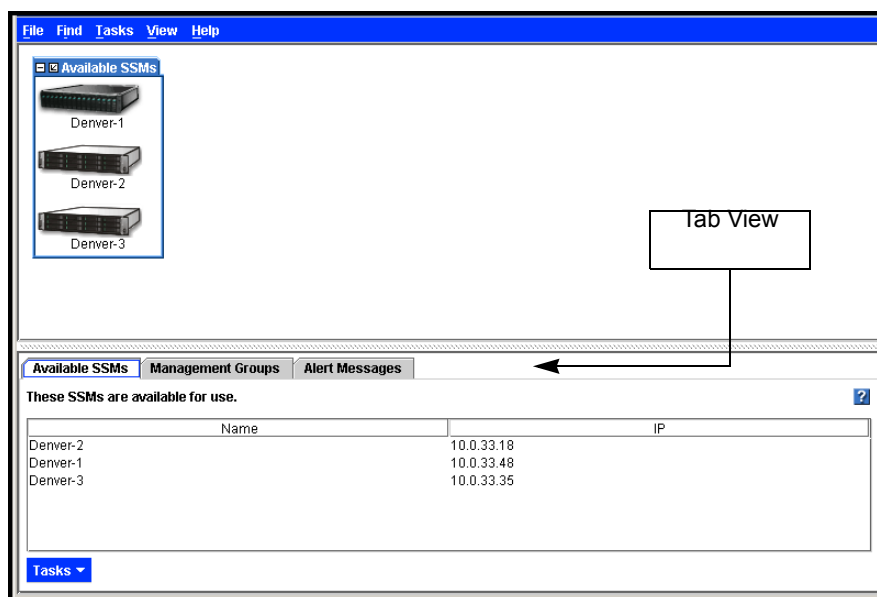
File Find Tasks View Help

Available SSMs

Denver-1

Denver-2

Denver-3

Tab View

Available SSMs | Management Groups | Alert Messages

These SSMs are available for use.

?

| Name | IP |
|---|---|
| Denver-2 | 10.0.33.18 |
| Denver-1 | 10.0.33.48 |
| Denver-3 | 10.0.33.35 |

Tasks